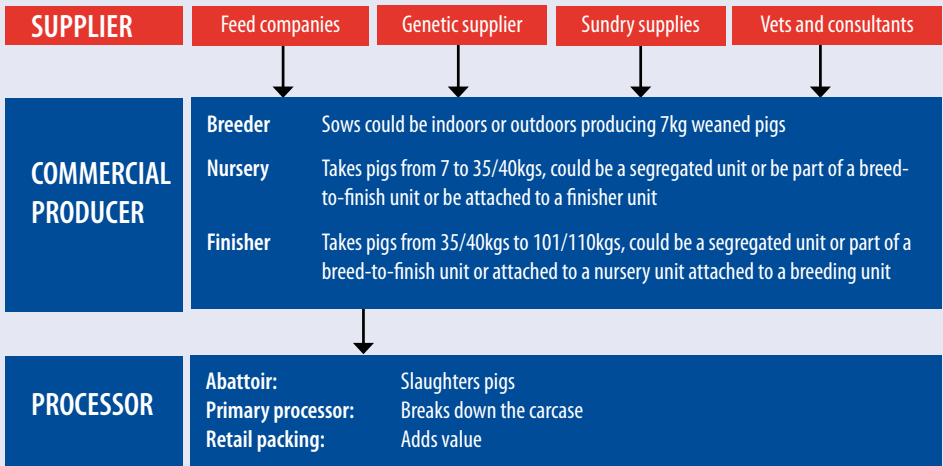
SUPPLIER

Feed companies

Genetic supplier

Sundry supplies

Vets and consultants

COMMERCIAL PRODUCER

Breeder Sows could be indoors or outdoors producing 7kg weaned pigs

Nursery Takes pigs from 7 to 35/40kgs, could be a segregated unit or be part of a breed-to-finish unit or be attached to a finisher unit

Finisher Takes pigs from 35/40kgs to 101/110kgs, could be a segregated unit or part of a breed-to-finish unit or attached to a nursery unit attached to a breeding unit

PROCESSOR

Abattoir: Slaughters pigs
Primary processor: Breaks down the carcase
Retail packing: Adds value